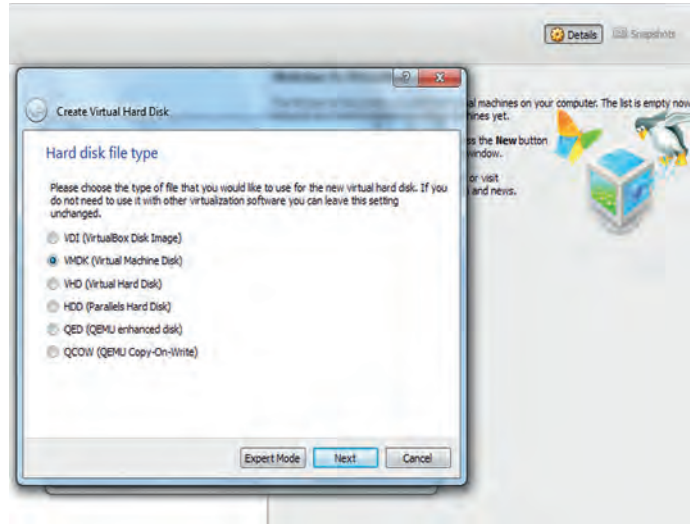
Details Snapshots

?

Create Virtual Hard Disk

Hard disk file type

Please choose the type of file that you would like to use for the new virtual hard disk. If you do not need to use it with other virtualization software you can leave this setting unchanged.

VDI (VirtualBox Disk Image)

VMDK (Virtual Machine Disk)

VHD (Virtual Hard Disk)

HDD (Parallels Hard Disk)

QED (QEMU enhanced disk)

QCOW (QEMU Copy-On-Write)

Expert Mode Next Cancel

al machines on your computer. The list is empty now
hines yet.

ss the New button
window.

or visit
and news.